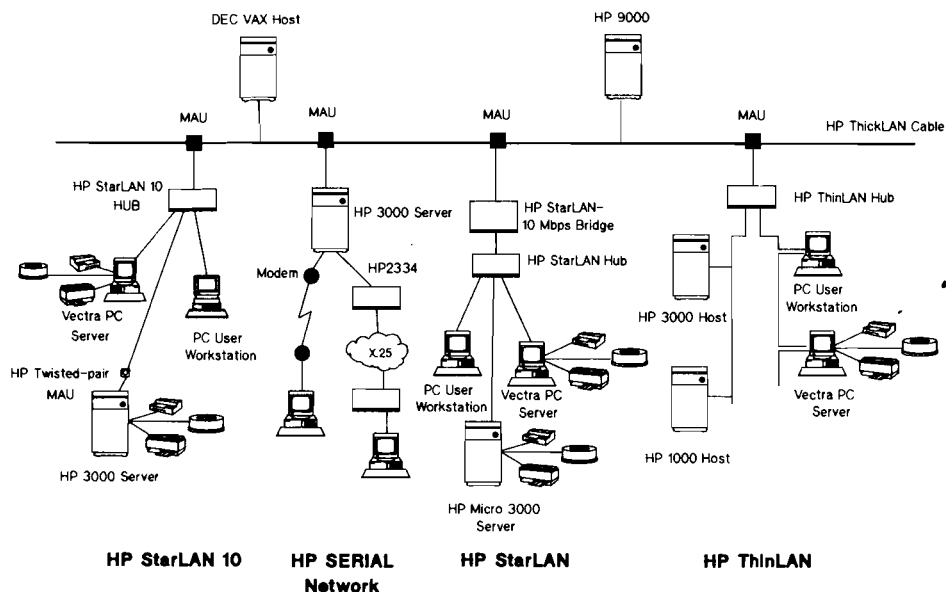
DEC VAX Host

HP 9000

MAU

MAU

MAU

MAU

HP ThickLAN Cable

HP StarLAN 10 HUB

HP 3000 Server

HP StarLAN-10 Mbps Bridge

HP ThinLAN Hub

Modem

HP2334

HP StarLAN Hub

Vectra PC Server

PC User Workstation

HP 3000 Host

PC User Workstation

X.25

HP Twisted-pair MAU

PC User Workstation

Vectra PC Server

Vectra PC Server

HP 1000 Host

HP 3000 Server

HP Micro 3000 Server

HP StarLAN 10

HP SERIAL Network

HP StarLAN

HP ThinLAN